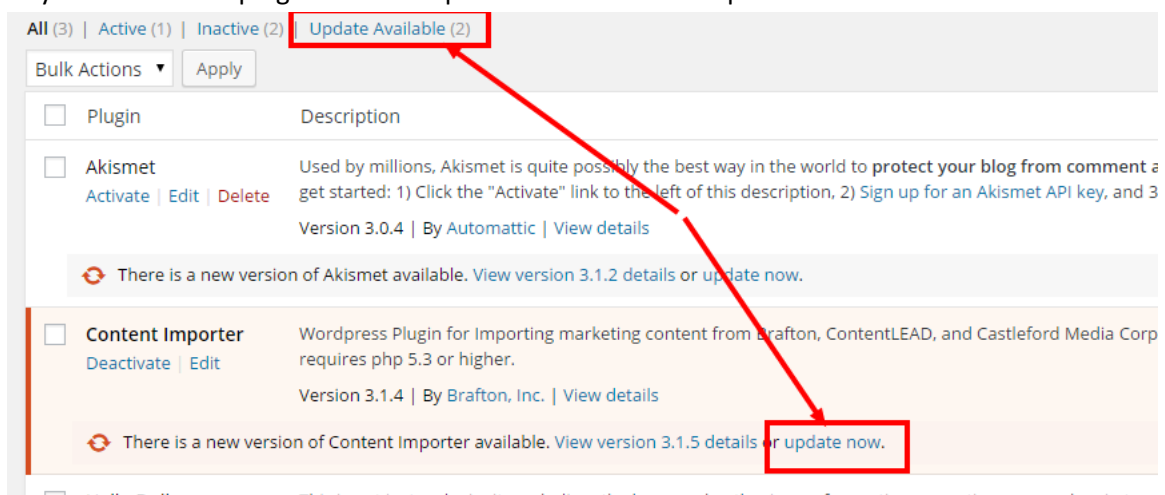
All (3) | Active (1) | Inactive (2) | Update Available (2)

Bulk Actions ▾ Apply

| | Plugin | Description |
|---|---|---|
| | Akismet<br>Activate \| Edit \| Delete | Used by millions, Akismet is quite possibly the best way in the world to **protect your blog from comment a** get started: 1) Click the "Activate" link to the left of this description, 2) Sign up for an Akismet API key, and 3<br>Version 3.0.4 \| By Automattic \| View details |

There is a new version of Akismet available. View version 3.1.2 details or update now.

| | Plugin | Description |
|---|---|---|
| | Content Importer<br>Deactivate \| Edit | Wordpress Plugin for Importing marketing content from Brafton, ContentLEAD, and Castleford Media Corp requires php 5.3 or higher.<br>Version 3.1.4 \| By Brafton, Inc. \| View details |

There is a new version of Content Importer available. View version 3.1.5 details or update now.